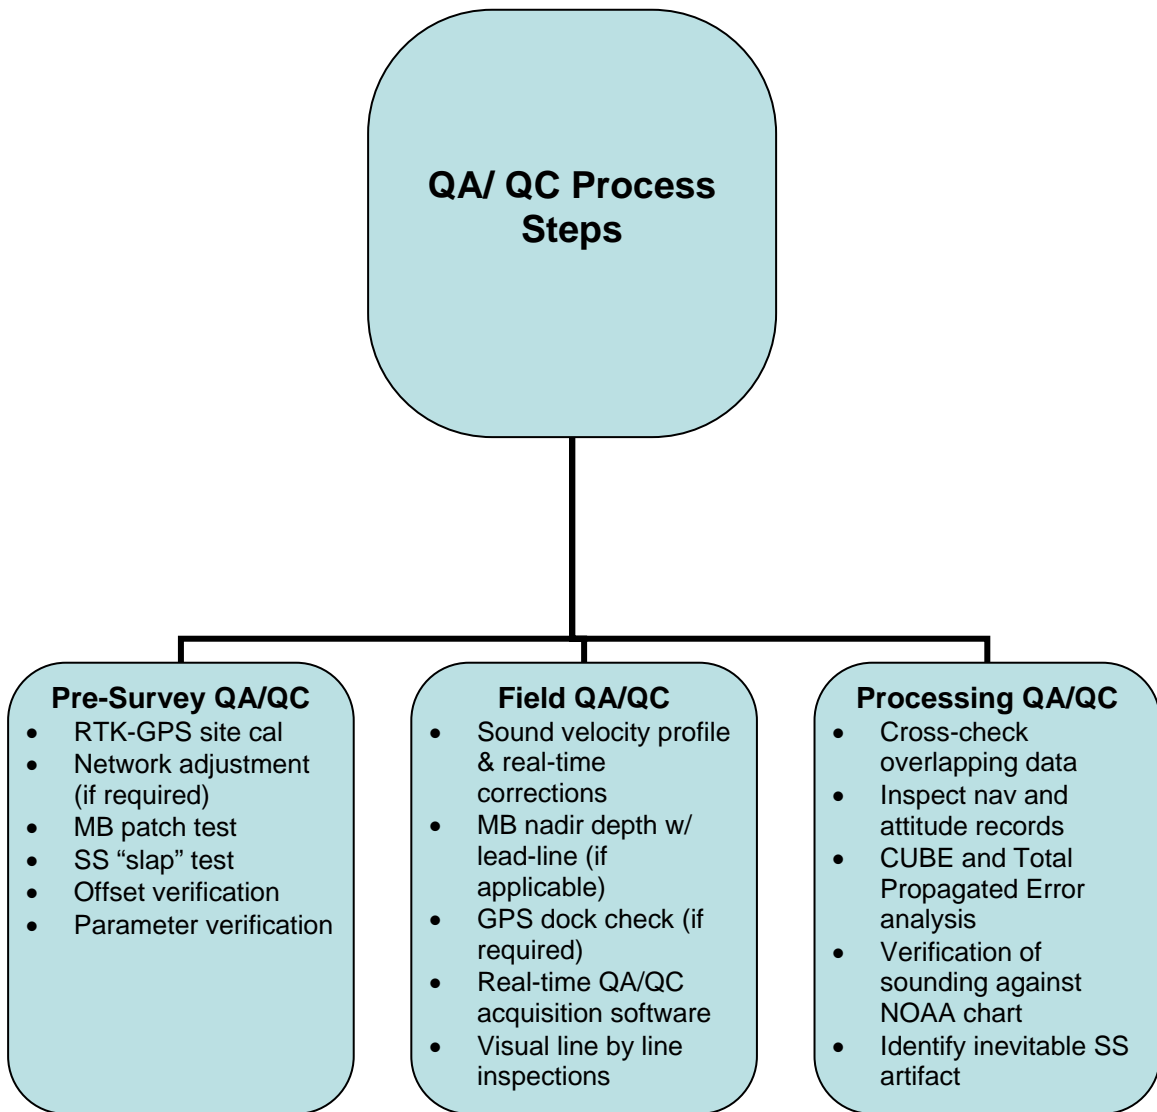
QA/ QC Process Steps

Pre-Survey QA/QC
- RTK-GPS site cal
- Network adjustment (if required)
- MB patch test
- SS “slap” test
- Offset verification
- Parameter verification

Field QA/QC
- Sound velocity profile & real-time corrections
- MB nadir depth w/ lead-line (if applicable)
- GPS dock check (if required)
- Real-time QA/QC acquisition software
- Visual line by line inspections

Processing QA/QC
- Cross-check overlapping data
- Inspect nav and attitude records
- CUBE and Total Propagated Error analysis
- Verification of sounding against NOAA chart
- Identify inevitable SS artifact